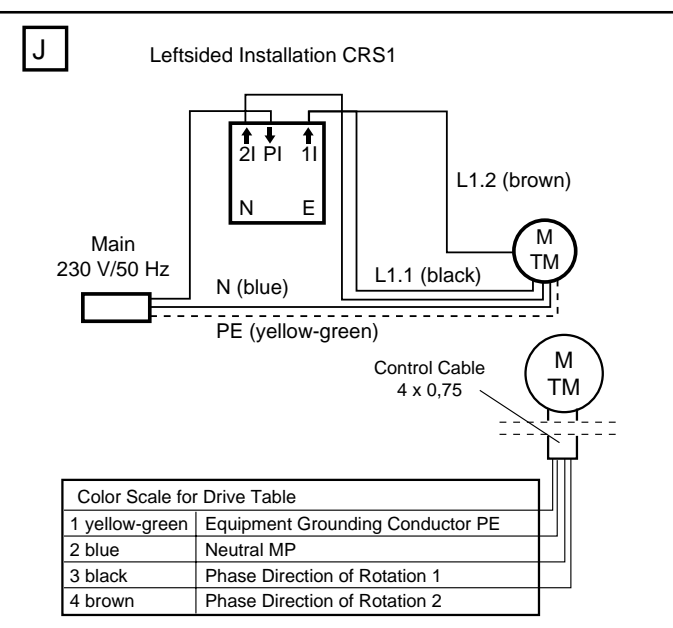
J

Leftsided Installation CRS1

2I PI 1I

N E

L1.2 (brown)

M
TM

Main
230 V/50 Hz

N (blue)

L1.1 (black)

PE (yellow-green)

Control Cable
4 x 0,75

M
TM

| Color Scale for Drive Table | |
|---|---|
| 1 yellow-green | Equipment Grounding Conductor PE |
| 2 blue | Neutral MP |
| 3 black | Phase Direction of Rotation 1 |
| 4 brown | Phase Direction of Rotation 2 |